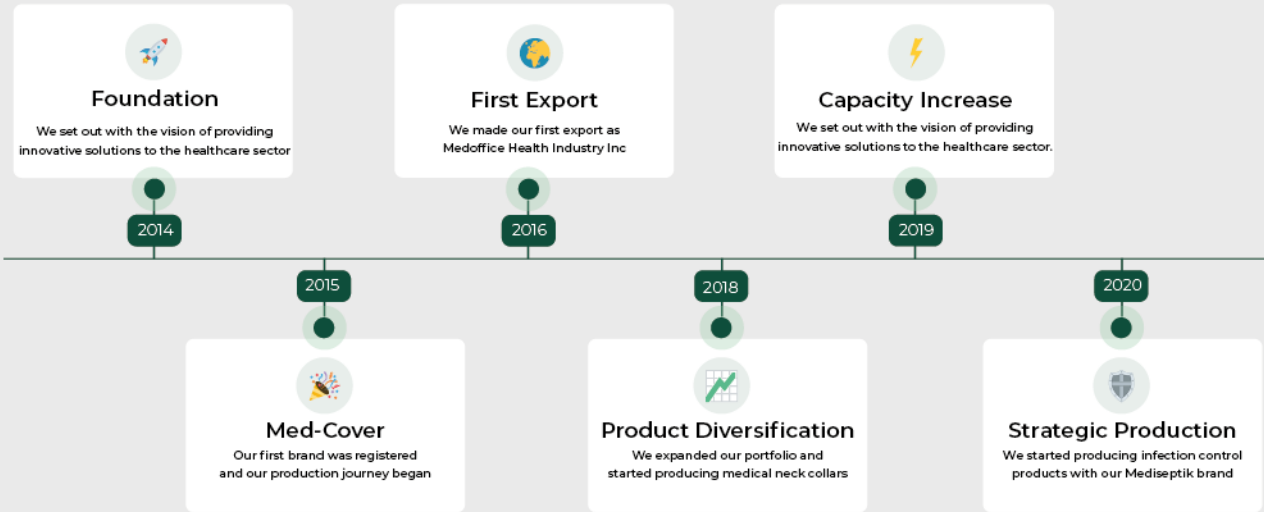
Foundation

We set out with the vision of providing innovative solutions to the healthcare sector

2014

First Export

We made our first export as Medoffice Health Industry Inc

2016

Capacity Increase

We set out with the vision of providing innovative solutions to the healthcare sector.

2019

2015

Med-Cover

Our first brand was registered and our production journey began

2018

Product Diversification

We expanded our portfolio and started producing medical neck collars

2020

Strategic Production

We started producing infection control products with our Mediseptik brand